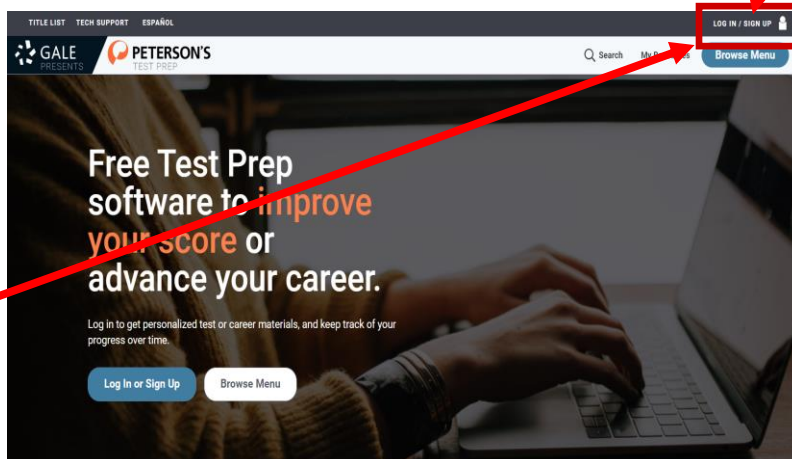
TITLE LIST TECH SUPPORT ESPAÑOL

LOG IN / SIGN UP

GALE PRESENTS

PETERSON'S TEST PREP

Search My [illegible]s Browse Menu

Free Test Prep software to improve your score or advance your career.

Log in to get personalized test or career materials, and keep track of your progress over time.

Log In or Sign Up Browse Menu